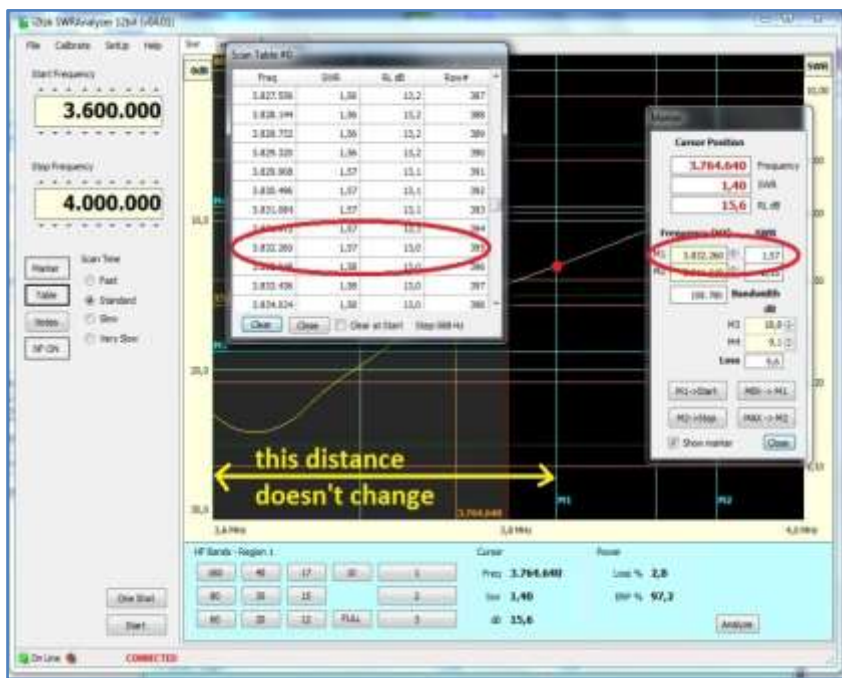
i2zk SWRAnalyzer 32bit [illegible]

File Calibrate Setup Help

Start Frequency

3.600.000

Stop Frequency

4.000.000

Scan Time

Fast

Standard

Slow

Very Slow

Marker

Table

Notes

HF ON

Swr

0dB

SWR

10,0

20,0

30,0

Scan Table #0

| Freq. | SWR | RL dB | Row# |
|---|---|---|---|
| 3.827.536 | 1,56 | 13,2 | 387 |
| 3.828.144 | 1,56 | 13,2 | 388 |
| 3.828.752 | 1,56 | 13,2 | 389 |
| 3.829.320 | 1,56 | 13,2 | 390 |
| 3.829.968 | 1,57 | 13,1 | 391 |
| 3.830.496 | 1,57 | 13,1 | 392 |
| 3.831.084 | 1,57 | 13,1 | 393 |
| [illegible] | 1,57 | 13,0 | 394 |
| 3.832.260 | 1,57 | 13,0 | 395 |
| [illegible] | 1,58 | 13,0 | 396 |
| 3.833.436 | 1,58 | 13,0 | 397 |
| 3.834.024 | 1,58 | 13,0 | 398 |

Clear Close Clear at Start Step 588 Hz

Marker

Cursor Position

3.764.640 Frequency

1,40 SWR

15,6 RL dB

Frequency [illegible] SWR

M1 3.832.260 1,57

M2 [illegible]

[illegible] Bandwidth

dB

M3 10,0

M4 9,1

Loss 9,6

M1->Start MIN->M1

M2->Stop MAX->M2

Show marker Close

this distance doesn't change

3.764.640

M1

M2

3,6 MHz

3,8 MHz

4,0 MHz

HF Bands - Region 1

160 40 17 10 1

80 30 15 2

60 20 12 FULL 3

Cursor

Freq 3.764.640

Swr 1,40

dB 15,6

Power

Loss % 2,8

ERP % 97,2

Analyze

One Start

Start

On Line

CONNECTED